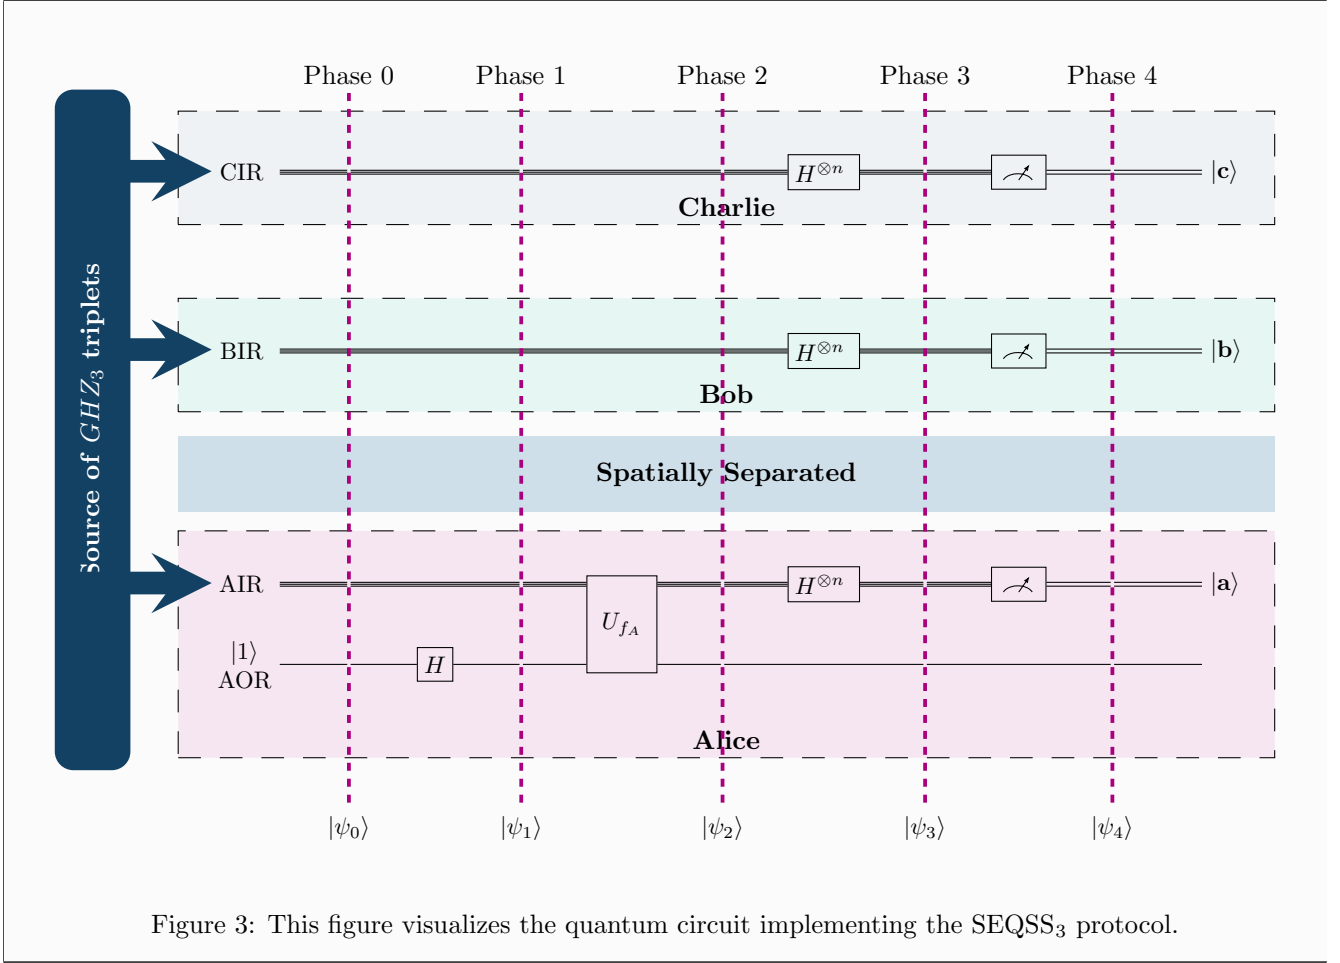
Source of $GHZ_3$ triplets

Phase 0 Phase 1 Phase 2 Phase 3 Phase 4

CIR $H^{\otimes n}$ $|\mathbf{c}\rangle$

Charlie

BIR $H^{\otimes n}$ $|\mathbf{b}\rangle$

Bob

Spatially Separated

AIR $U_{f_A}$ $H^{\otimes n}$ $|\mathbf{a}\rangle$

$|1\rangle$ AOR $H$

Alice

$|\psi_0\rangle$ $|\psi_1\rangle$ $|\psi_2\rangle$ $|\psi_3\rangle$ $|\psi_4\rangle$

Figure 3: This figure visualizes the quantum circuit implementing the SEQSS$_3$ protocol.